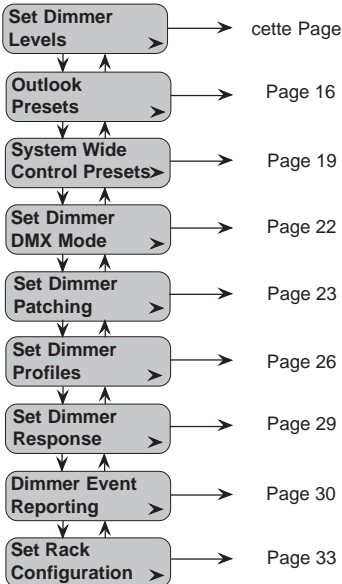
Set Dimmer Levels ➤ cette Page

Outlook Presets ➤ Page 16

System Wide Control Presets ➤ Page 19

Set Dimmer DMX Mode ➤ Page 22

Set Dimmer Patching ➤ Page 23

Set Dimmer Profiles ➤ Page 26

Set Dimmer Response ➤ Page 29

Dimmer Event Reporting ➤ Page 30

Set Rack Configuration ➤ Page 33